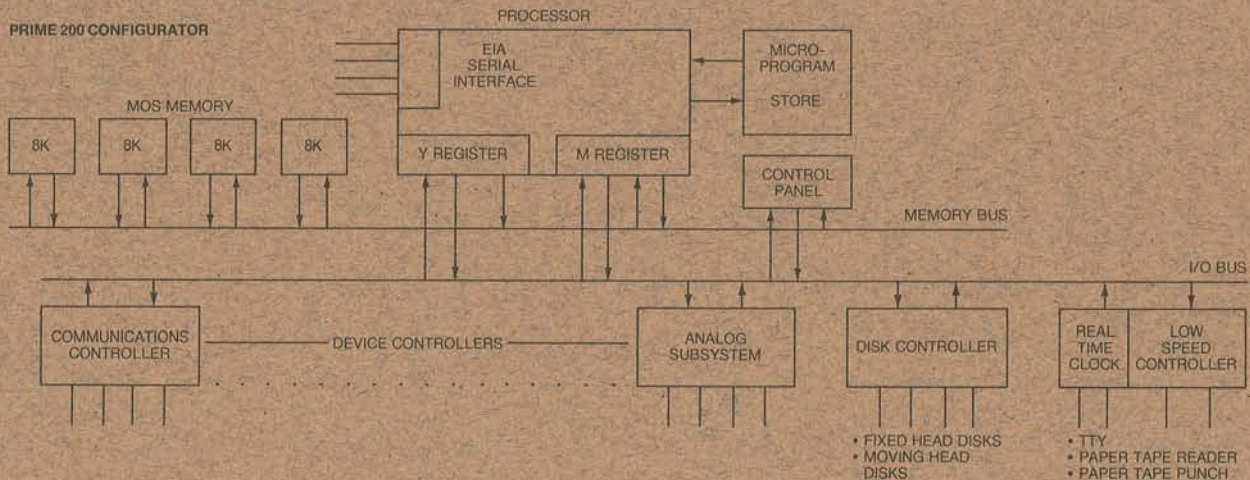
PRIME 200 CONFIGURATOR

PROCESSOR

EIA SERIAL INTERFACE

MICRO-PROGRAM STORE

MOS MEMORY

8K

8K

8K

8K

Y REGISTER

M REGISTER

CONTROL PANEL

MEMORY BUS

I/O BUS

COMMUNICATIONS CONTROLLER

DEVICE CONTROLLERS

ANALOG SUBSYSTEM

DISK CONTROLLER

REAL TIME CLOCK

LOW SPEED CONTROLLER

• FIXED HEAD DISKS
• MOVING HEAD DISKS

• TTY
• PAPER TAPE READER
• PAPER TAPE PUNCH